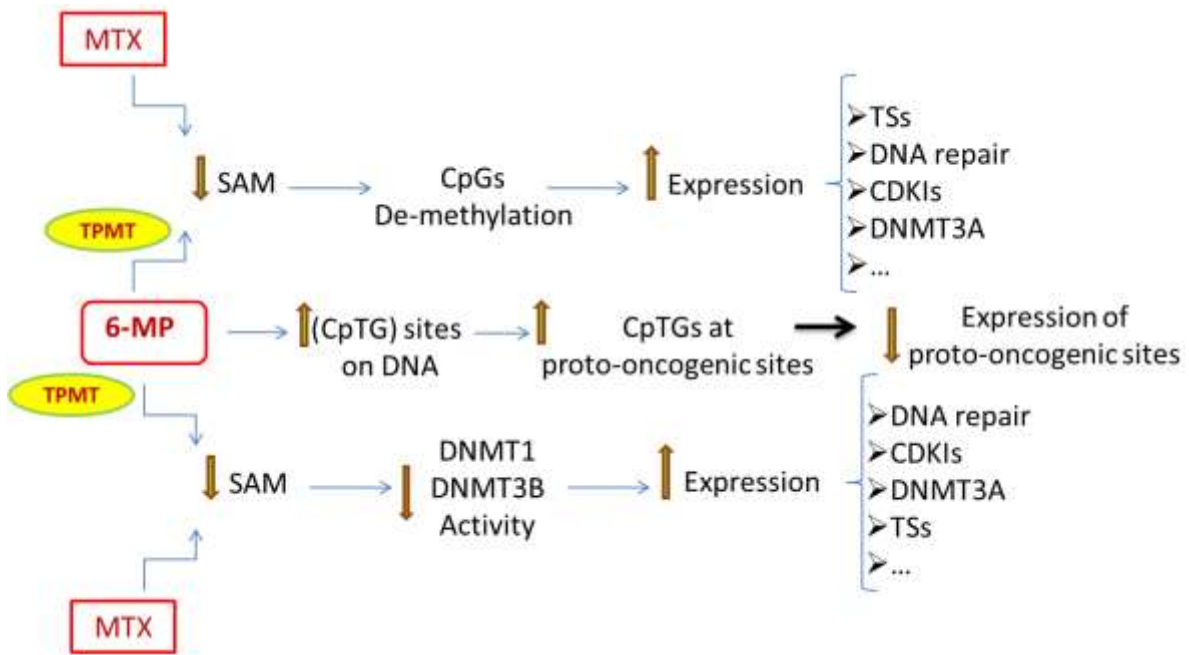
MTX

SAM

CpGs
De-methylation

Expression

➢TSs
➢DNA repair
➢CDKIs
➢DNMT3A
➢...

TPMT

6-MP

(CpTG) sites on DNA

CpTGs at proto-oncogenic sites

Expression of proto-oncogenic sites

TPMT

➢DNA repair
➢CDKIs
➢DNMT3A
➢TSs
➢...

SAM

DNMT1
DNMT3B
Activity

Expression

MTX